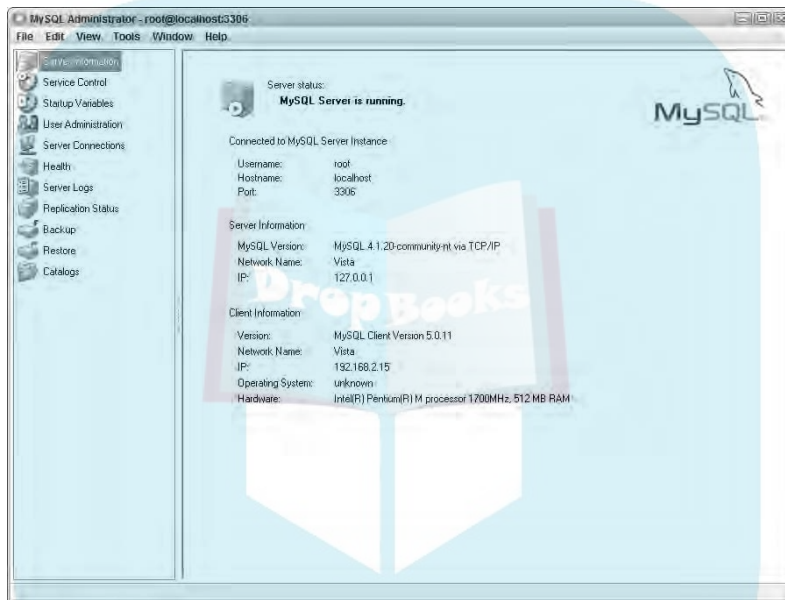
MySQL Administrator - root@localhost:3306

File Edit View Tools Window Help

Server Information
Service Control
Startup Variables
User Administration
Server Connections
Health
Server Logs
Replication Status
Backup
Restore
Catalogs

Server status:
MySQL Server is running.

MySQL

Connected to MySQL Server Instance

| | |
|---|---|
| Username: | root |
| Hostname: | localhost |
| Port: | 3306 |

Server Information

| | |
|---|---|
| MySQL Version: | MySQL 4.1.20-community-nt via TCP/IP |
| Network Name: | Vista |
| IP: | 127.0.0.1 |

Client Information

| | |
|---|---|
| Version: | MySQL Client Version 5.0.11 |
| Network Name: | Vista |
| IP: | 192.168.2.15 |
| Operating System: | unknown |
| Hardware: | Intel(R) Pentium(R) M processor 1700MHz, 512 MB RAM |

DropBooks